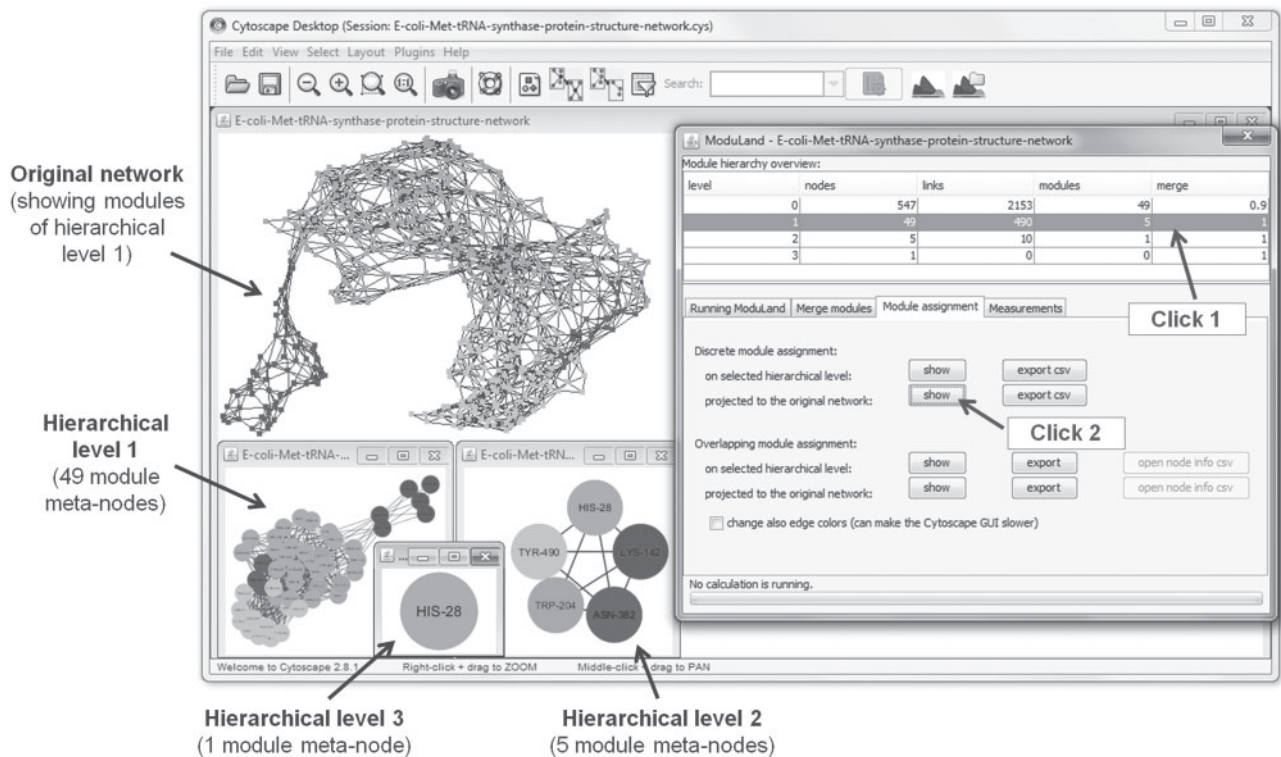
Cytoscape Desktop (Session: E-coli-Met-tRNA-synthase-protein-structure-network.cys)

File Edit View Select Layout Plugins Help

Search:

E-coli-Met-tRNA-synthase-protein-structure-network

Original network (showing modules of hierarchical level 1)

ModuLand - E-coli-Met-tRNA-synthase-protein-structure-network

Module hierarchy overview:

| level | nodes | links | modules | merge |
|---|---|---|---|---|
| 0 | 547 | 2153 | 49 | 0.9 |
| 1 | 49 | 490 | 5 | 1 |
| 2 | 5 | 10 | 1 | 1 |
| 3 | 1 | 0 | 0 | 1 |

Running ModuLand | Merge modules | Module assignment | Measurements

Click 1

Discrete module assignment:
on selected hierarchical level: show export csv
projected to the original network: show export csv

Click 2

Overlapping module assignment:
on selected hierarchical level: show export open node info csv
projected to the original network: show export open node info csv

change also edge colors (can make the Cytoscape GUI slower)

No calculation is running.

Hierarchical level 1 (49 module meta-nodes)

E-coli-Met-tRNA-...

E-coli-Met-tRN...

HIS-28

TYR-490

LYS-142

TRP-204

ASN-382

HIS-28

Welcome to Cytoscape 2.8.1 Right-click + drag to ZOOM Middle-click + drag to PAN

Hierarchical level 3 (1 module meta-node)

Hierarchical level 2 (5 module meta-nodes)